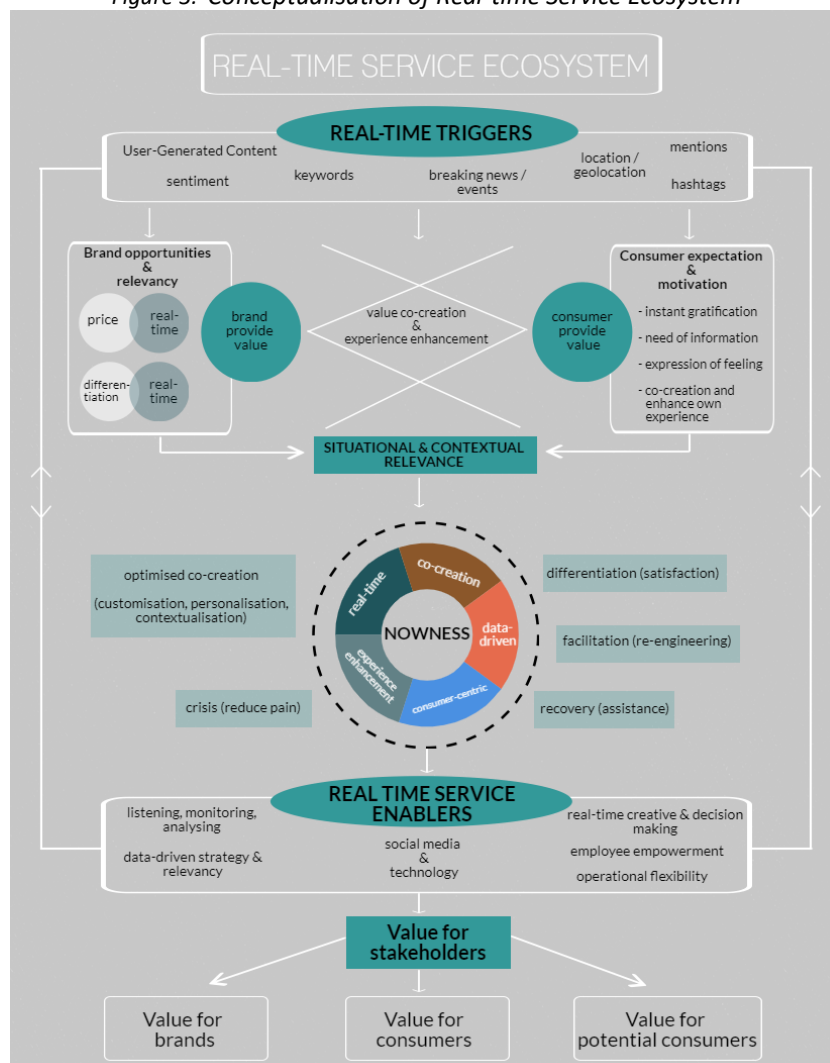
Figure 3. Conceptualisation of Real-time Service Ecosystem

REAL-TIME SERVICE ECOSYSTEM

REAL-TIME TRIGGERS

User-Generated Content
sentiment
keywords
breaking news / events
location / geolocation
mentions
hashtags

Brand opportunities & relevancy

price
real-time
differentiation
real-time

brand provide value

value co-creation & experience enhancement

consumer provide value

Consumer expectation & motivation

- instant gratification
- need of information
- expression of feeling
- co-creation and enhance own experience

SITUATIONAL & CONTEXTUAL RELEVANCE

optimised co-creation
(customisation, personalisation, contextualisation)

crisis (reduce pain)

real-time
co-creation
data-driven
consumer-centric
experience enhancement
NOWNESS

differentiation (satisfaction)

facilitation (re-engineering)

recovery (assistance)

REAL TIME SERVICE ENABLERS

listening, monitoring, analysing
data-driven strategy & relevancy
social media & technology
real-time creative & decision making
employee empowerment
operational flexibility

Value for stakeholders

Value for brands

Value for consumers

Value for potential consumers